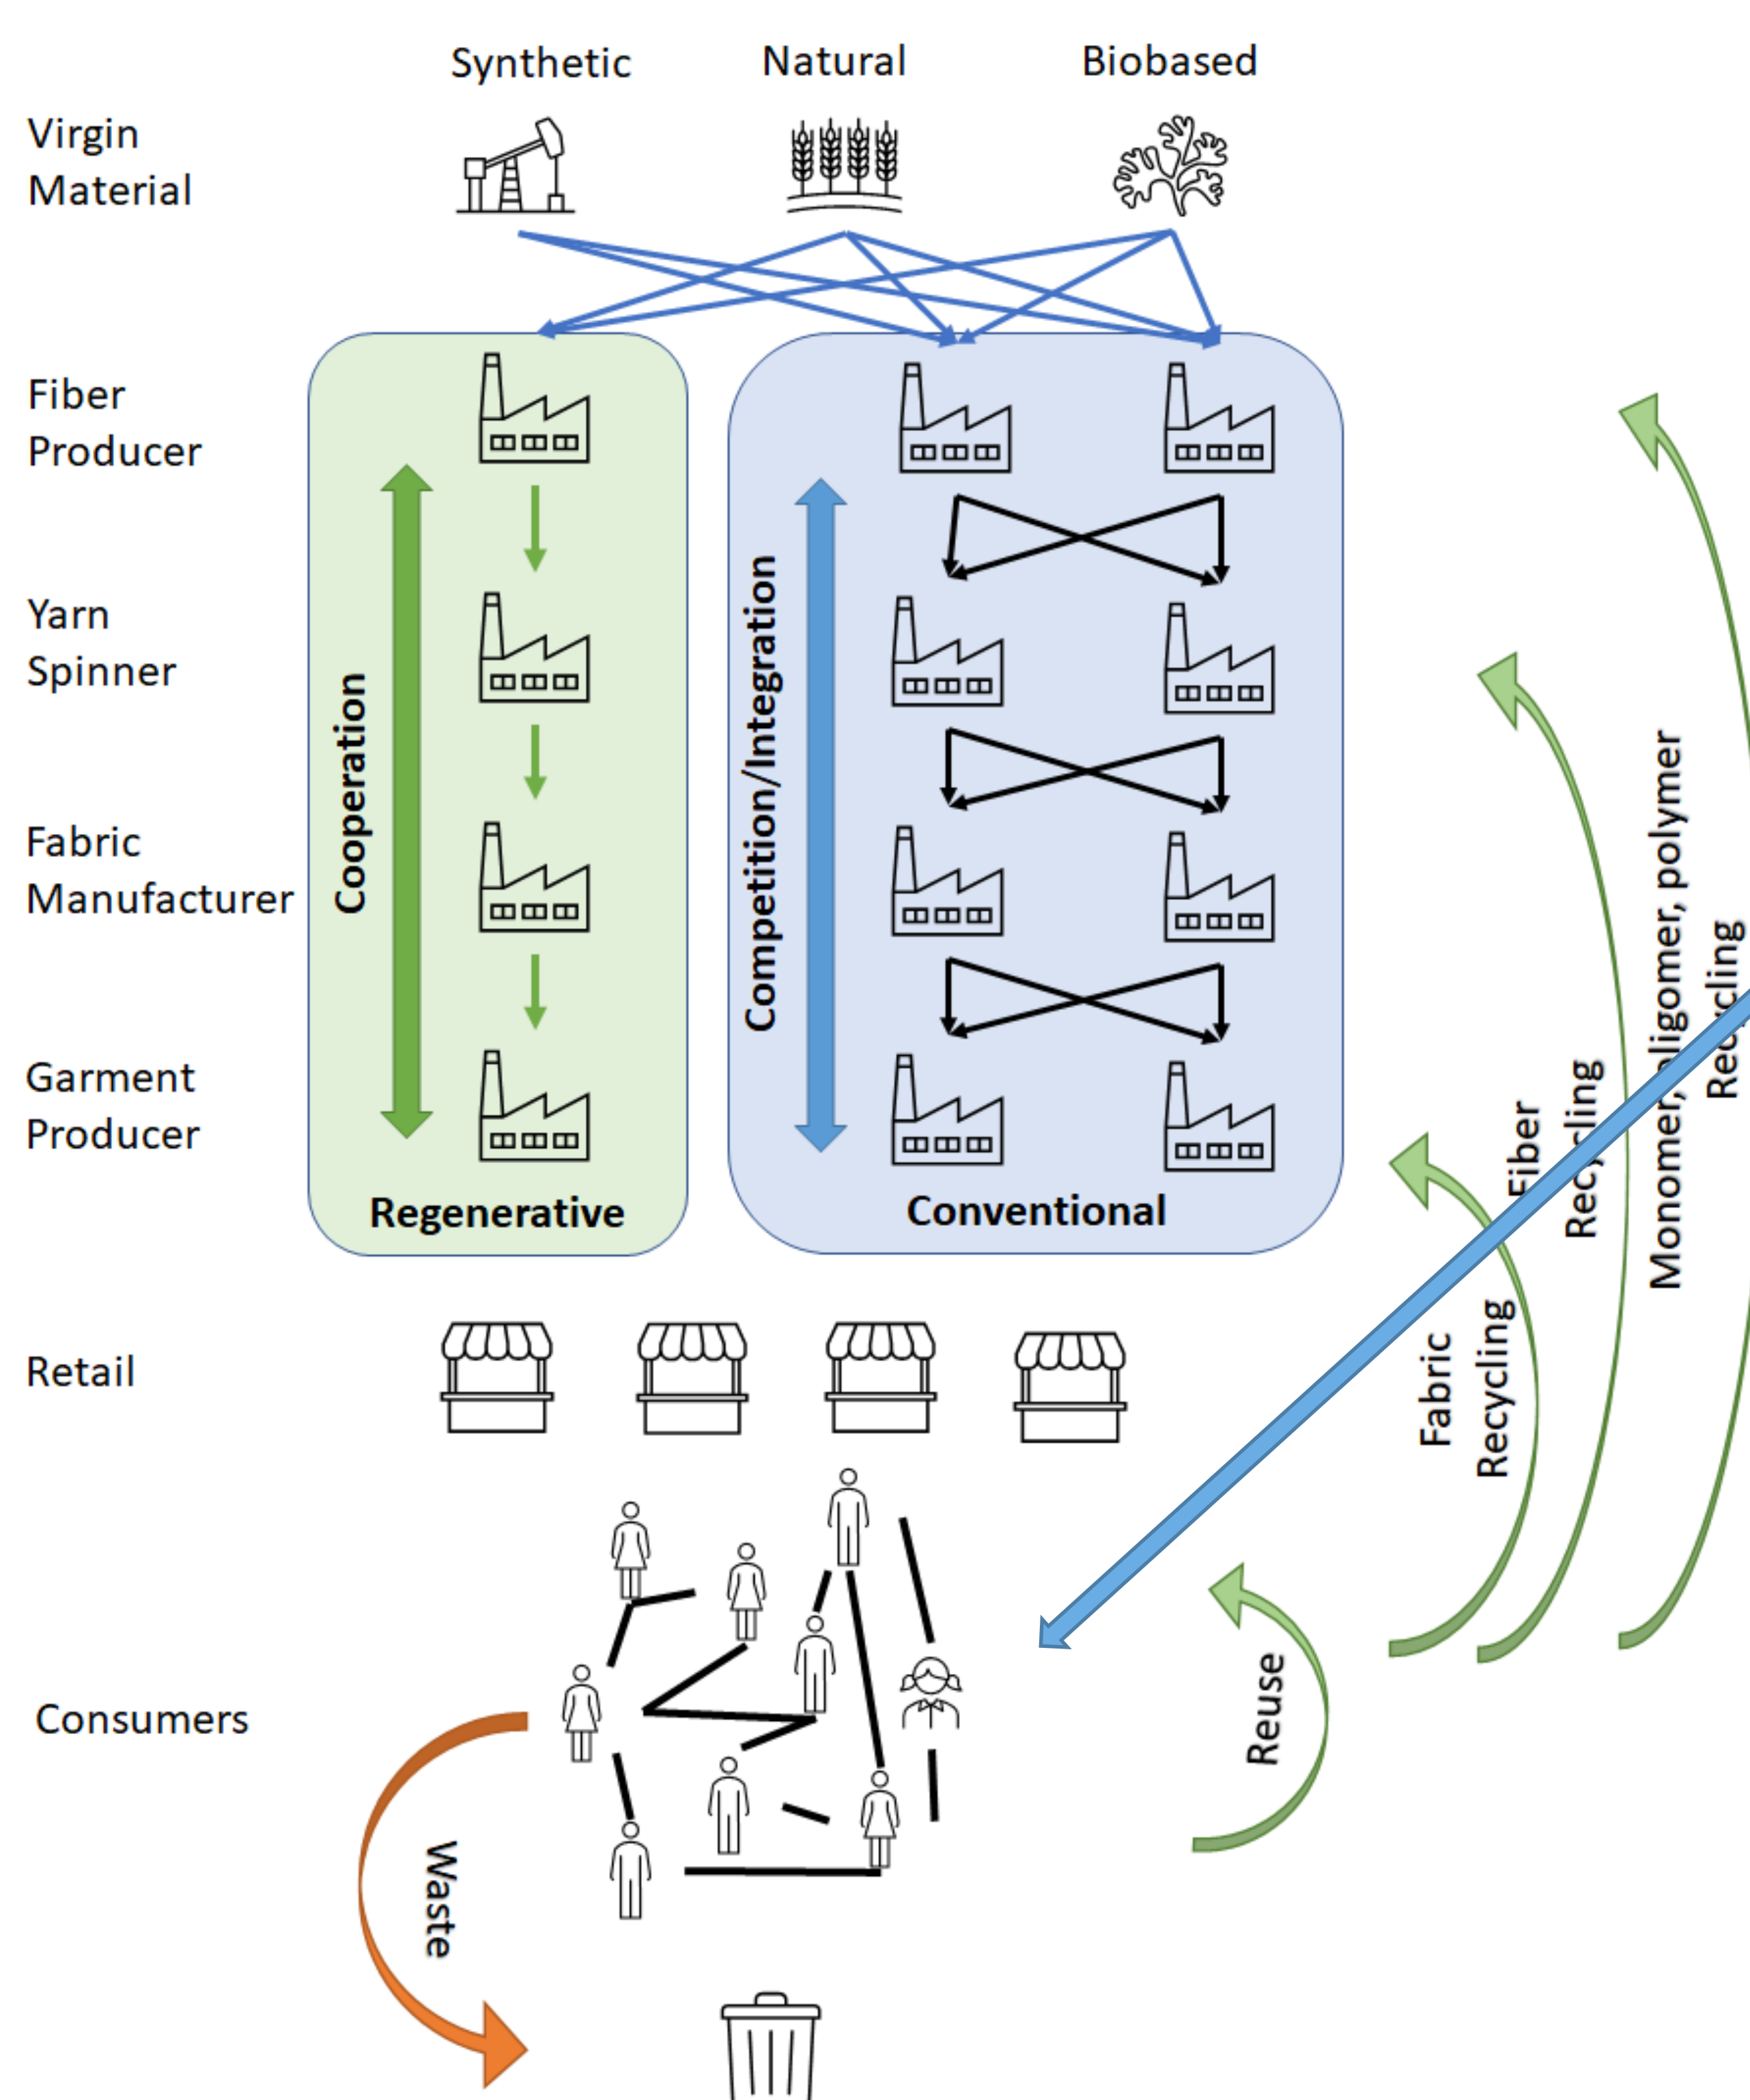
Synthetic Natural Biobased

Virgin Material

Fiber Producer

Yarn Spinner

Fabric Manufacturer

Garment Producer

Cooperation

Regenerative

Competition/Integration

Conventional

Retail

Consumers

Waste

Reuse

Fabric Recycling

Fiber Rec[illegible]ling

Monomer, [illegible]ligomer, polymer Re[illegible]cling